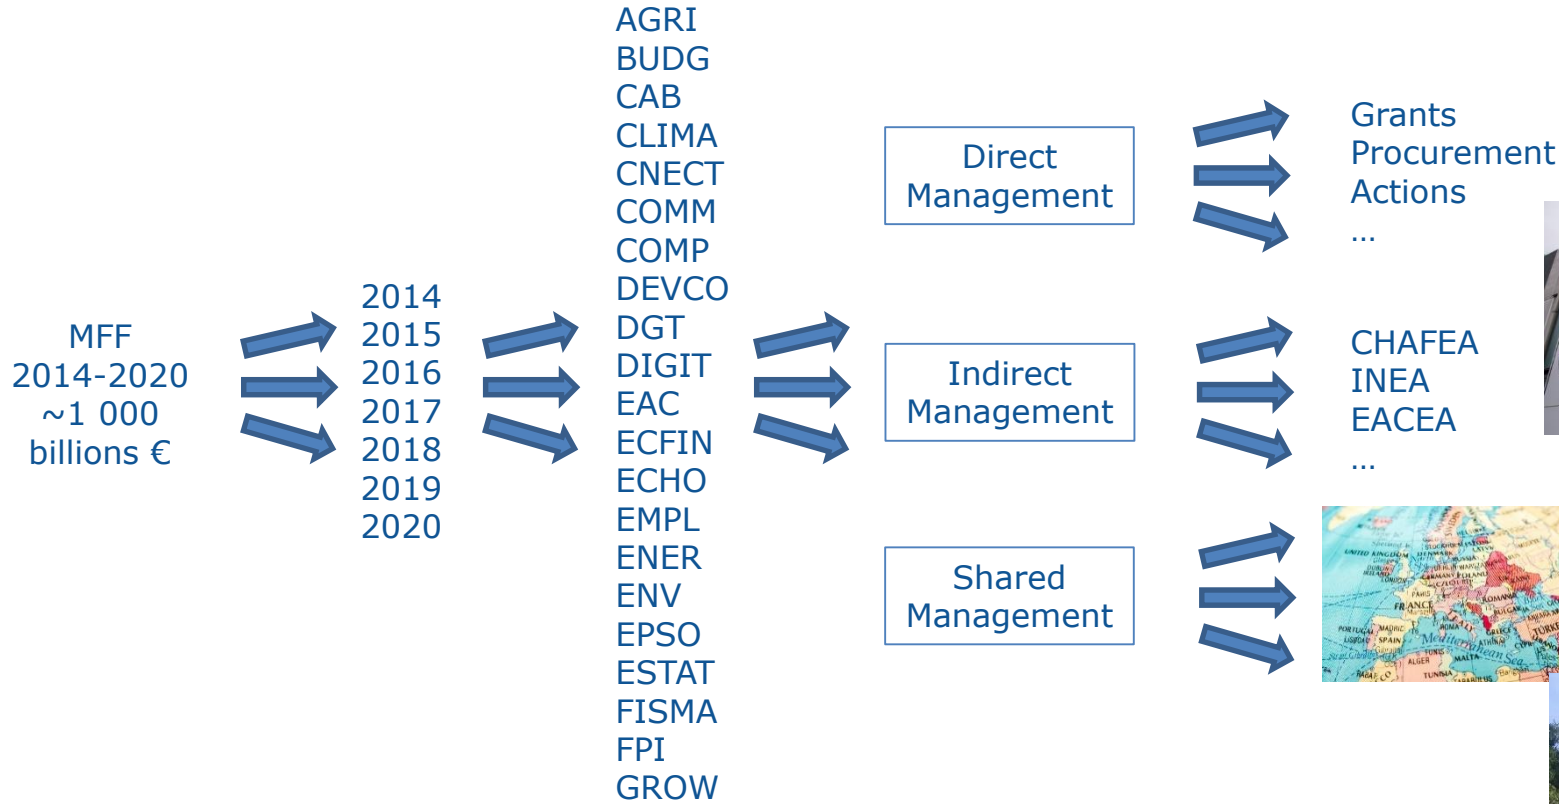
MFF
2014-2020
~1 000
billions €

2014
2015
2016
2017
2018
2019
2020

AGRI
BUDG
CAB
CLIMA
CNECT
COMM
COMP
DEVCO
DGT
DIGIT
EAC
ECFIN
ECHO
EMPL
ENER
ENV
EPSO
ESTAT
FISMA
FPI
GROW

Direct Management

Indirect Management

Shared Management

Grants
Procurement
Actions
…

CHAFEA
INEA
EACEA
…

UNITED KINGDOM
IRELAND
FRANCE
PARIS
GERMANY
POLAND
PORTUGAL
SPAIN
MADRID
LISBOA
ROMANIA
BULGARIA
GREECE
TURKEY
ALGER
TUNISIA
MALTA
Mediterranean Sea